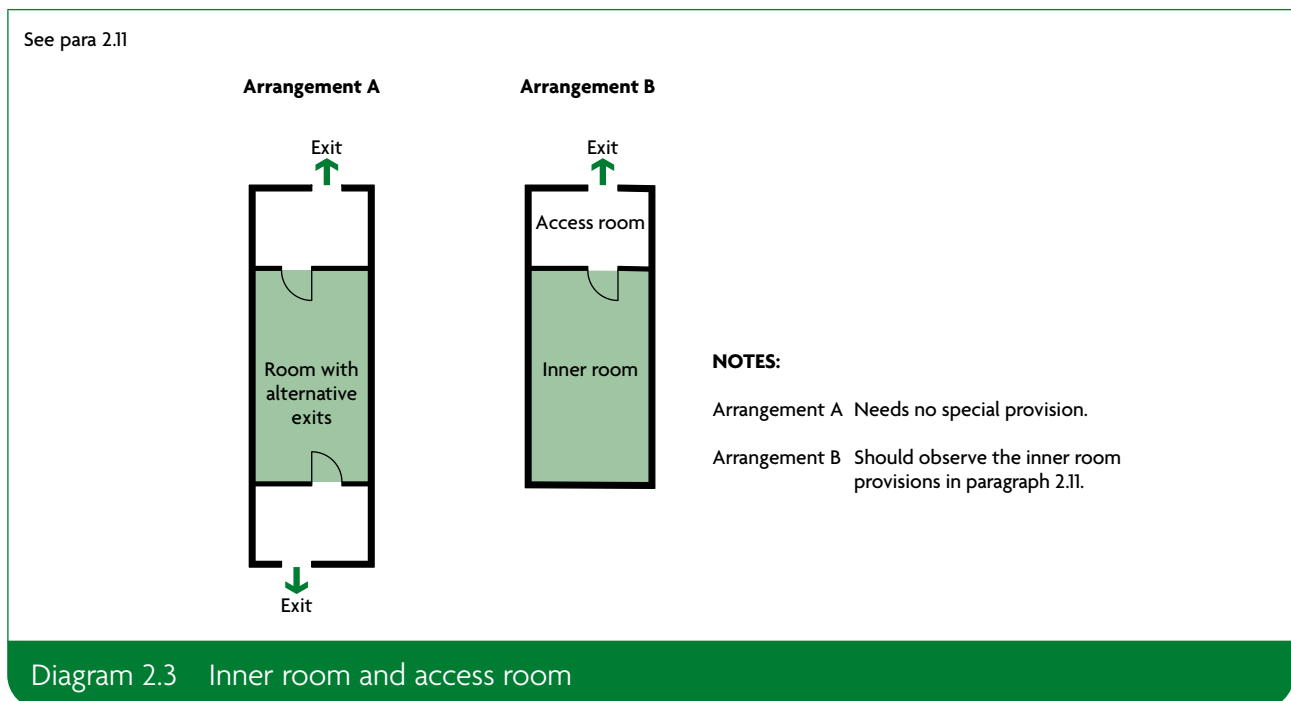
See para 2.11

**Arrangement A**

Exit

Room with alternative exits

Exit

**Arrangement B**

Exit

Access room

Inner room

**NOTES:**

Arrangement A Needs no special provision.

Arrangement B Should observe the inner room provisions in paragraph 2.11.

Diagram 2.3 Inner room and access room